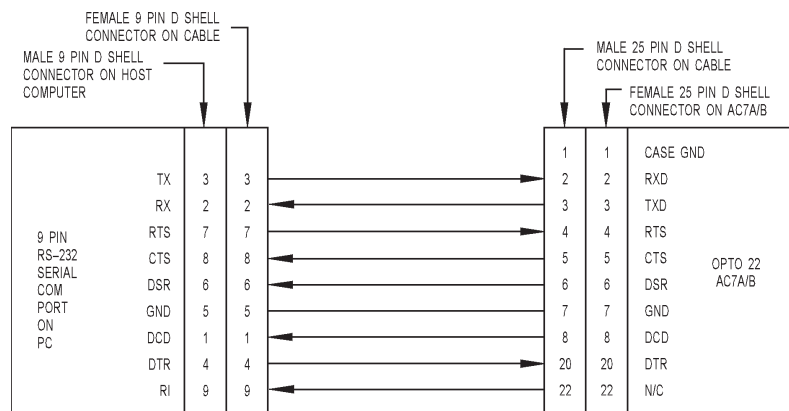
FEMALE 9 PIN D SHELL CONNECTOR ON CABLE

MALE 9 PIN D SHELL CONNECTOR ON HOST COMPUTER

MALE 25 PIN D SHELL CONNECTOR ON CABLE

FEMALE 25 PIN D SHELL CONNECTOR ON AC7A/B

9 PIN RS–232 SERIAL COM PORT ON PC

| | | | | | |
|---|---|---|---|---|---|
| | | | 1 | 1 | CASE GND |
| TX | 3 | 3 | 2 | 2 | RXD |
| RX | 2 | 2 | 3 | 3 | TXD |
| RTS | 7 | 7 | 4 | 4 | RTS |
| CTS | 8 | 8 | 5 | 5 | CTS |
| DSR | 6 | 6 | 6 | 6 | DSR |
| GND | 5 | 5 | 7 | 7 | GND |
| DCD | 1 | 1 | 8 | 8 | DCD |
| DTR | 4 | 4 | 20 | 20 | DTR |
| RI | 9 | 9 | 22 | 22 | N/C |

OPTO 22 AC7A/B